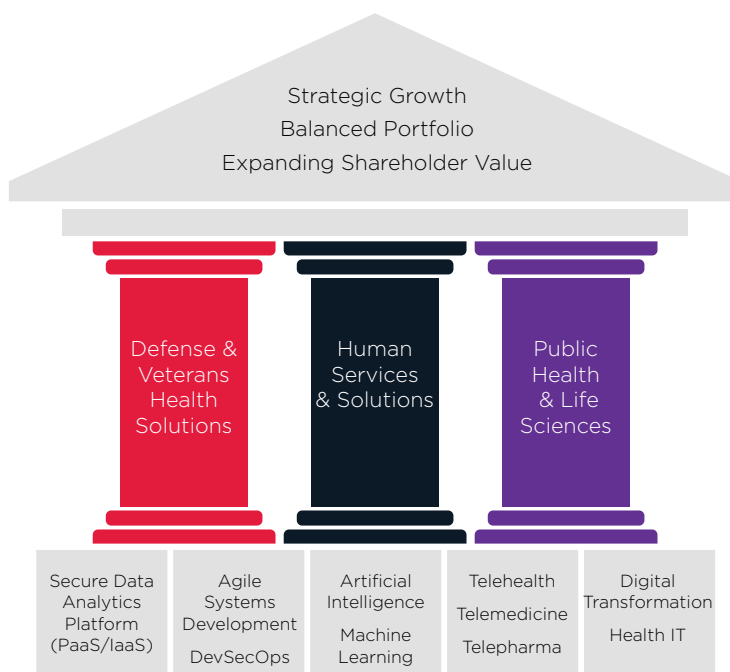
Strategic Growth
Balanced Portfolio
Expanding Shareholder Value

Defense & Veterans Health Solutions

Human Services & Solutions

Public Health & Life Sciences

Secure Data Analytics Platform (PaaS/IaaS)

Agile Systems Development

DevSecOps

Artificial Intelligence

Machine Learning

Telehealth

Telemedicine

Telepharma

Digital Transformation

Health IT